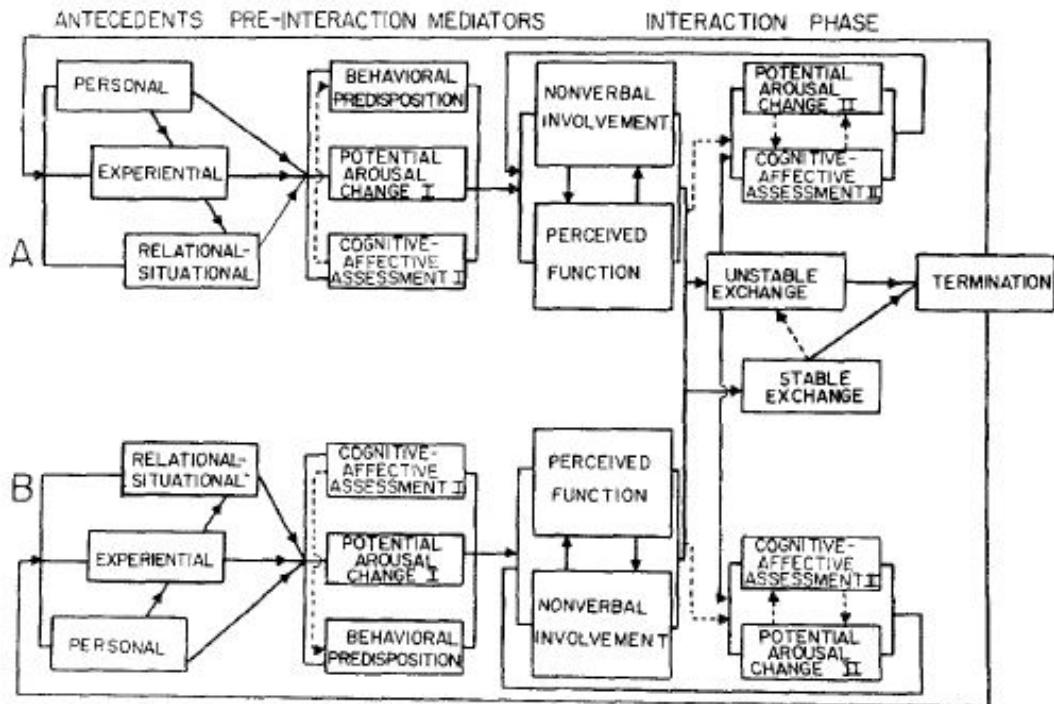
ANTECEDENTS PRE-INTERACTION MEDIATORS INTERACTION PHASE

A

PERSONAL

EXPERIENTIAL

RELATIONAL-SITUATIONAL

BEHAVIORAL PREDISPOSITION

POTENTIAL AROUSAL CHANGE I

COGNITIVE-AFFECTIVE ASSESSMENT I

NONVERBAL INVOLVEMENT

PERCEIVED FUNCTION

POTENTIAL AROUSAL CHANGE II

COGNITIVE-AFFECTIVE ASSESSMENT II

UNSTABLE EXCHANGE

TERMINATION

STABLE EXCHANGE

B

RELATIONAL-SITUATIONAL

EXPERIENTIAL

PERSONAL

COGNITIVE-AFFECTIVE ASSESSMENT I

POTENTIAL AROUSAL CHANGE I

BEHAVIORAL PREDISPOSITION

PERCEIVED FUNCTION

NONVERBAL INVOLVEMENT

COGNITIVE-AFFECTIVE ASSESSMENT II

POTENTIAL AROUSAL CHANGE II